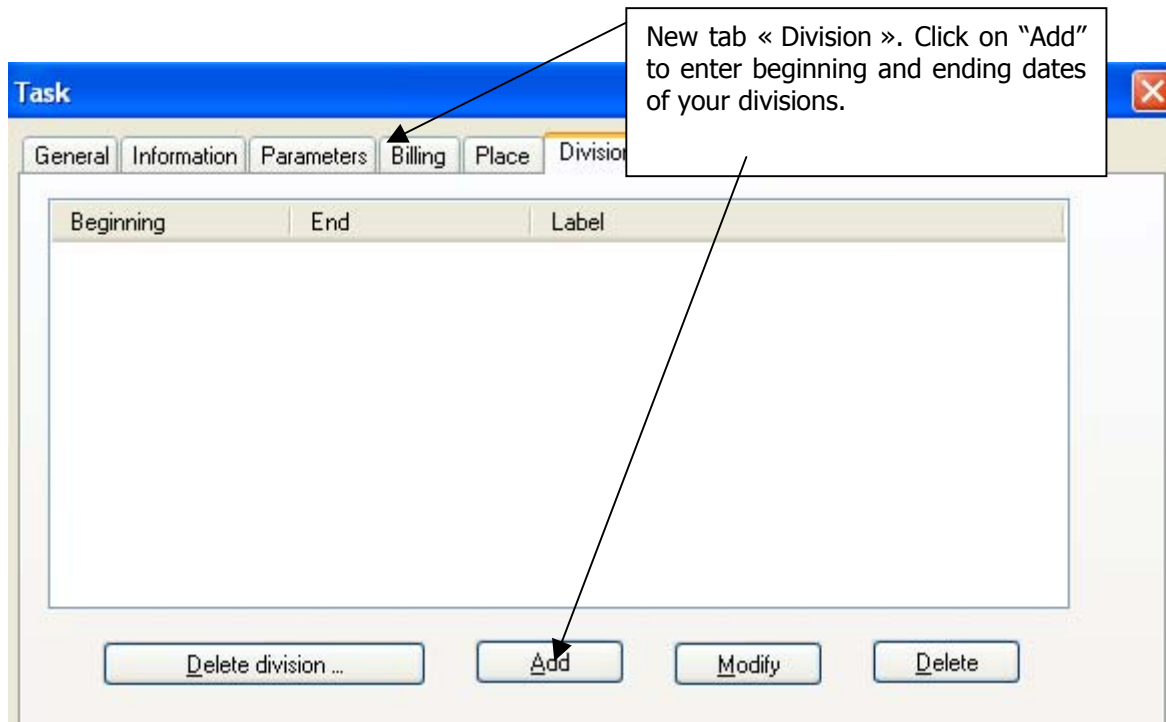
Task

New tab « Division ». Click on "Add" to enter beginning and ending dates of your divisions.

General | Information | Parameters | Billing | Place | Divisio

| Beginning | End | Label |
|---|---|---|

Delete division ... | Add | Modify | Delete